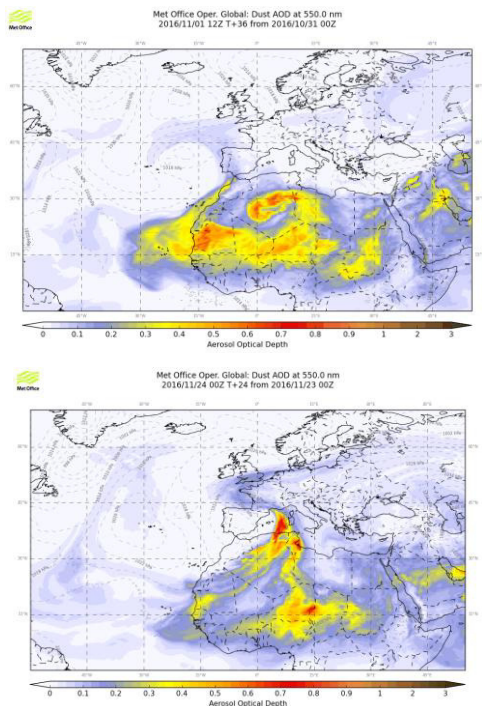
Met Office

Met Office Oper. Global: Dust AOD at 550.0 nm
2016/11/01 12Z T+36 from 2016/10/31 00Z

0 0.1 0.2 0.3 0.4 0.5 0.6 0.7 0.8 0.9 1 2 3
Aerosol Optical Depth

Met Office

Met Office Oper. Global: Dust AOD at 550.0 nm
2016/11/24 00Z T+24 from 2016/11/23 00Z

0 0.1 0.2 0.3 0.4 0.5 0.6 0.7 0.8 0.9 1 2 3
Aerosol Optical Depth